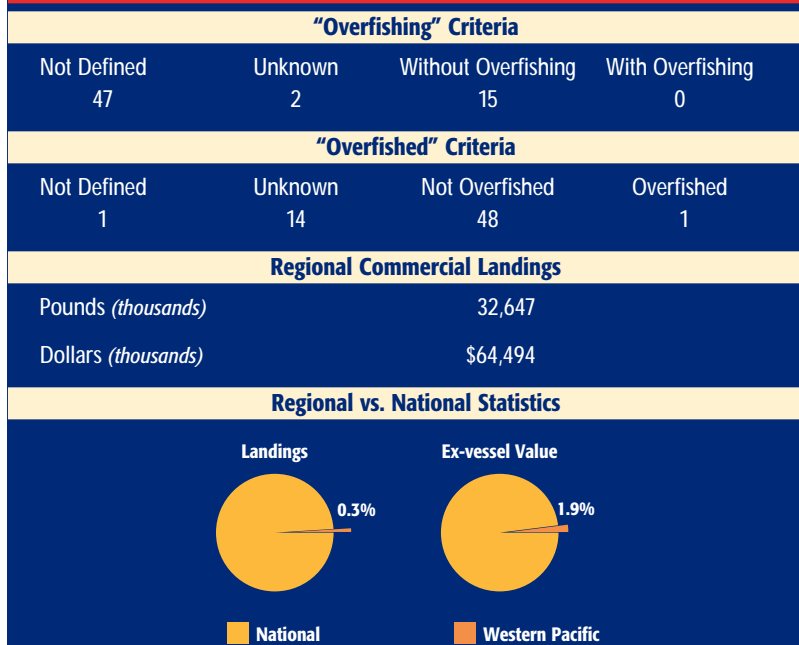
“Overfishing” Criteria

| Not Defined | Unknown | Without Overfishing | With Overfishing |
|---|---|---|---|
| 47 | 2 | 15 | 0 |

“Overfished” Criteria

| Not Defined | Unknown | Not Overfished | Overfished |
|---|---|---|---|
| 1 | 14 | 48 | 1 |

Regional Commercial Landings

| | |
|---|---|
| Pounds *(thousands)* | 32,647 |
| Dollars *(thousands)* | $64,494 |

Regional vs. National Statistics

Landings

0.3%

Ex-vessel Value

1.9%

National

Western Pacific